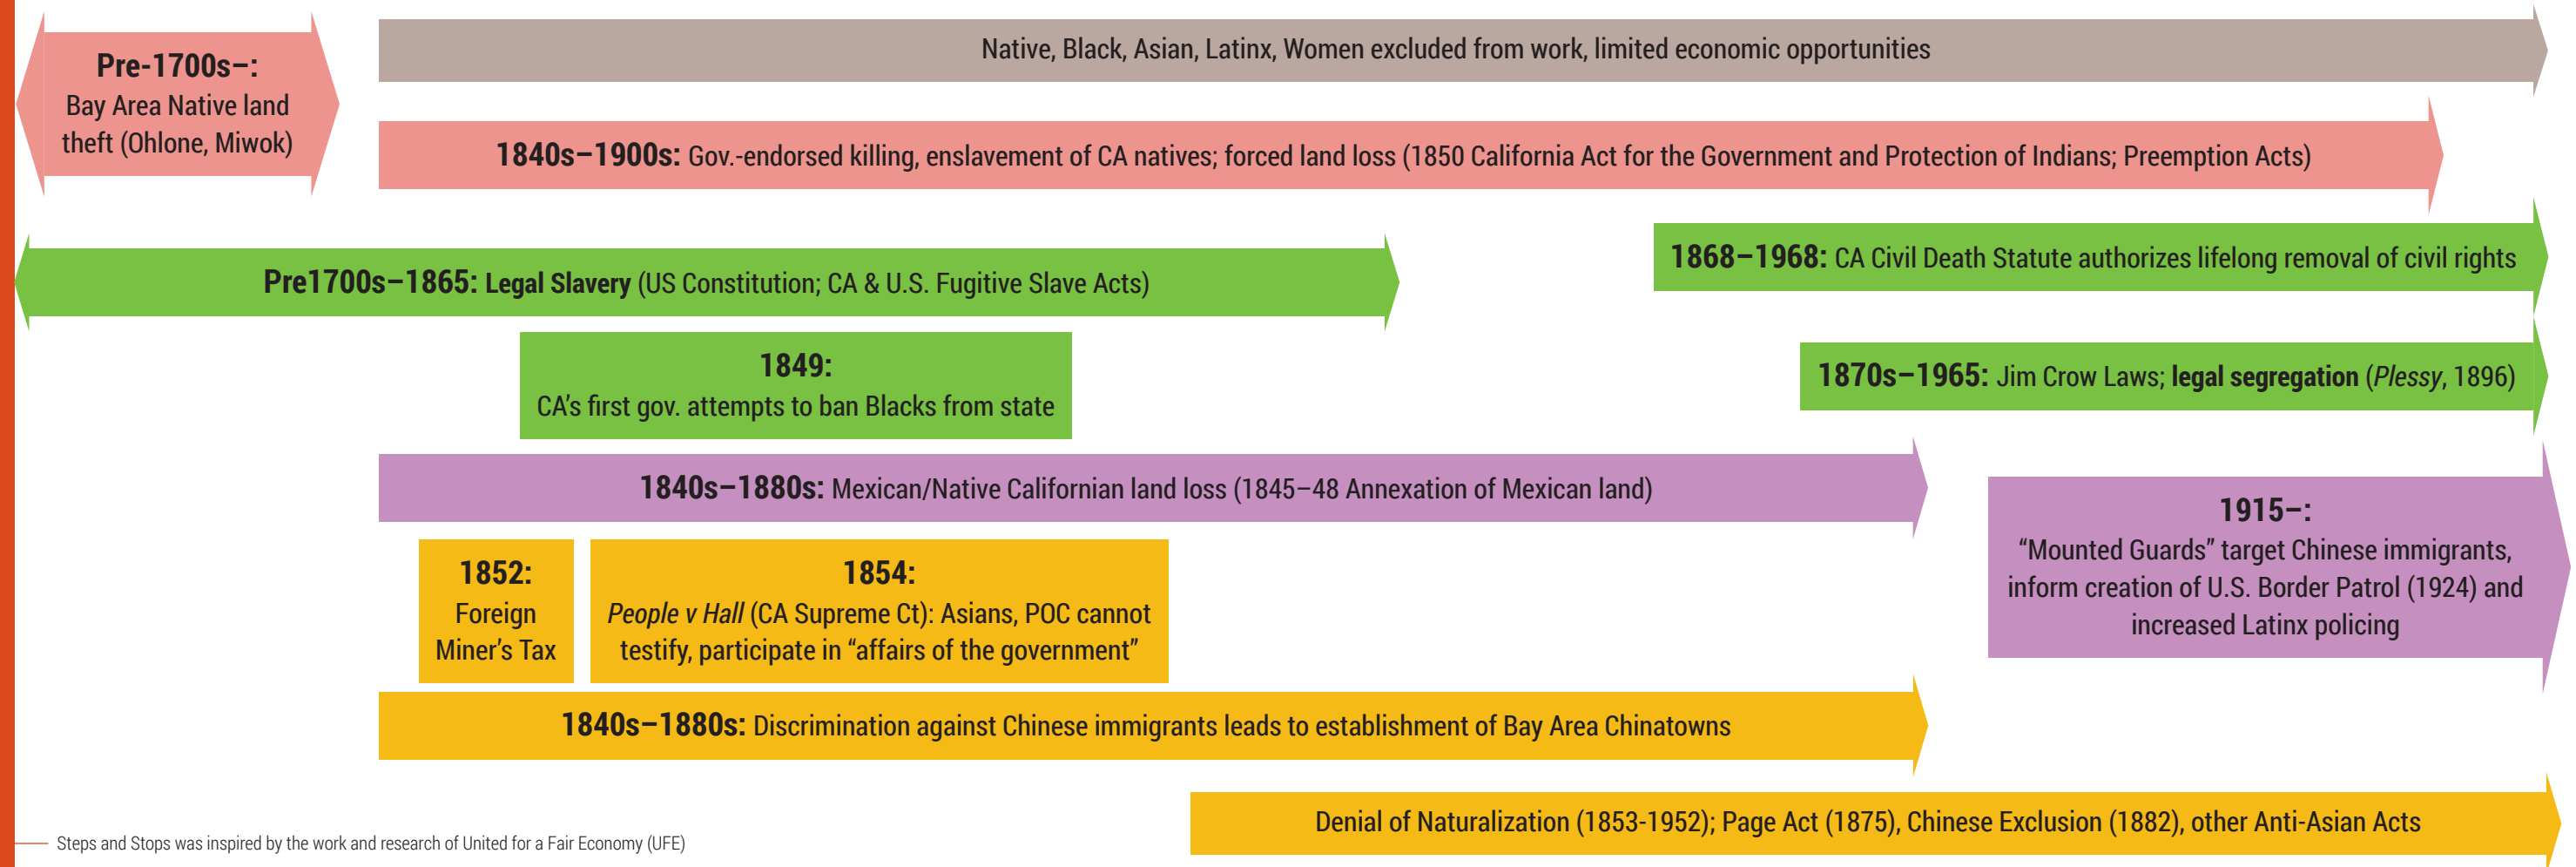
**Pre-1700s–:** Bay Area Native land theft (Ohlone, Miwok)

Native, Black, Asian, Latinx, Women excluded from work, limited economic opportunities

**1840s–1900s:** Gov.-endorsed killing, enslavement of CA natives; forced land loss (1850 California Act for the Government and Protection of Indians; Preemption Acts)

**1868–1968:** CA Civil Death Statute authorizes lifelong removal of civil rights

**Pre1700s–1865: Legal Slavery** (US Constitution; CA & U.S. Fugitive Slave Acts)

**1849:** CA's first gov. attempts to ban Blacks from state

**1870s–1965:** Jim Crow Laws; **legal segregation** (*Plessy*, 1896)

**1840s–1880s:** Mexican/Native Californian land loss (1845–48 Annexation of Mexican land)

**1915–:** "Mounted Guards" target Chinese immigrants, inform creation of U.S. Border Patrol (1924) and increased Latinx policing

**1852:** Foreign Miner's Tax

**1854:** *People v Hall* (CA Supreme Ct): Asians, POC cannot testify, participate in "affairs of the government"

**1840s–1880s:** Discrimination against Chinese immigrants leads to establishment of Bay Area Chinatowns

Denial of Naturalization (1853-1952); Page Act (1875), Chinese Exclusion (1882), other Anti-Asian Acts

Steps and Stops was inspired by the work and research of United for a Fair Economy (UFE)